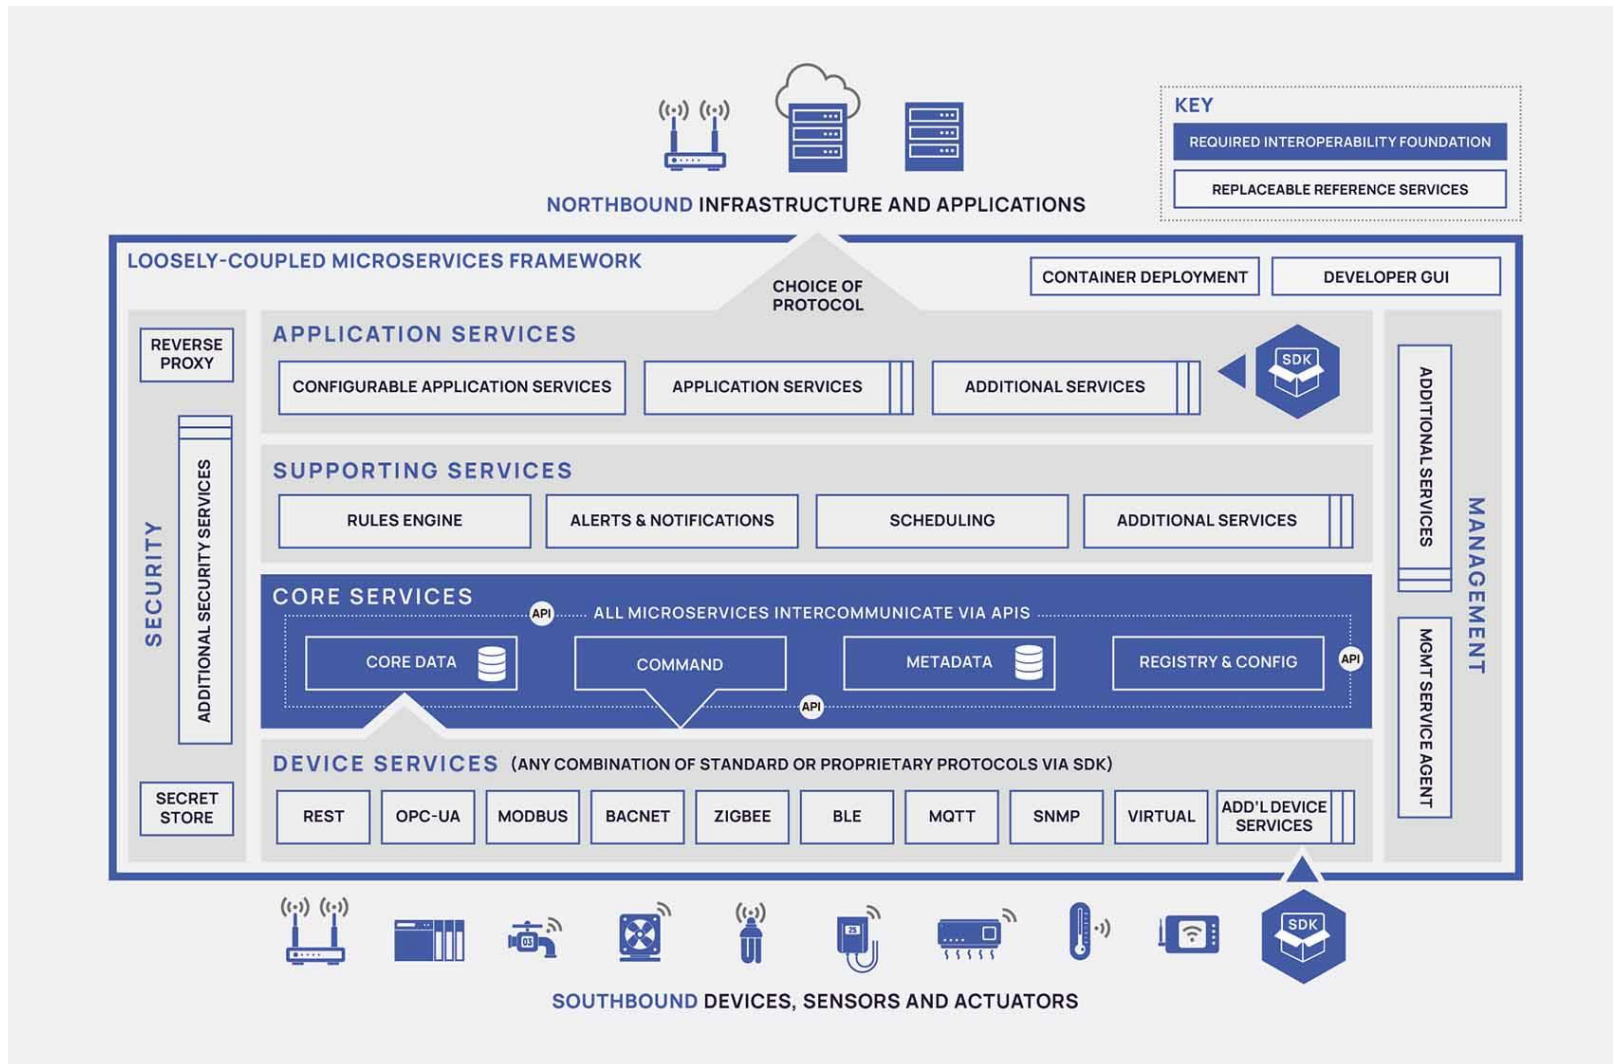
NORTHBOUND INFRASTRUCTURE AND APPLICATIONS

KEY
REQUIRED INTEROPERABILITY FOUNDATION
REPLACEABLE REFERENCE SERVICES

LOOSELY-COUPLED MICROSERVICES FRAMEWORK

CHOICE OF PROTOCOL

CONTAINER DEPLOYMENT
DEVELOPER GUI

SECURITY
REVERSE PROXY
ADDITIONAL SECURITY SERVICES
SECRET STORE

APPLICATION SERVICES
CONFIGURABLE APPLICATION SERVICES
APPLICATION SERVICES
ADDITIONAL SERVICES
SDK

SUPPORTING SERVICES
RULES ENGINE
ALERTS & NOTIFICATIONS
SCHEDULING
ADDITIONAL SERVICES

CORE SERVICES
API
ALL MICROSERVICES INTERCOMMUNICATE VIA APIS
CORE DATA
COMMAND
METADATA
REGISTRY & CONFIG
API
API

DEVICE SERVICES (ANY COMBINATION OF STANDARD OR PROPRIETARY PROTOCOLS VIA SDK)
REST
OPC-UA
MODBUS
BACNET
ZIGBEE
BLE
MQTT
SNMP
VIRTUAL
ADD'L DEVICE SERVICES

MANAGEMENT
ADDITIONAL SERVICES
MGMT SERVICE AGENT

SDK

SOUTHBOUND DEVICES, SENSORS AND ACTUATORS